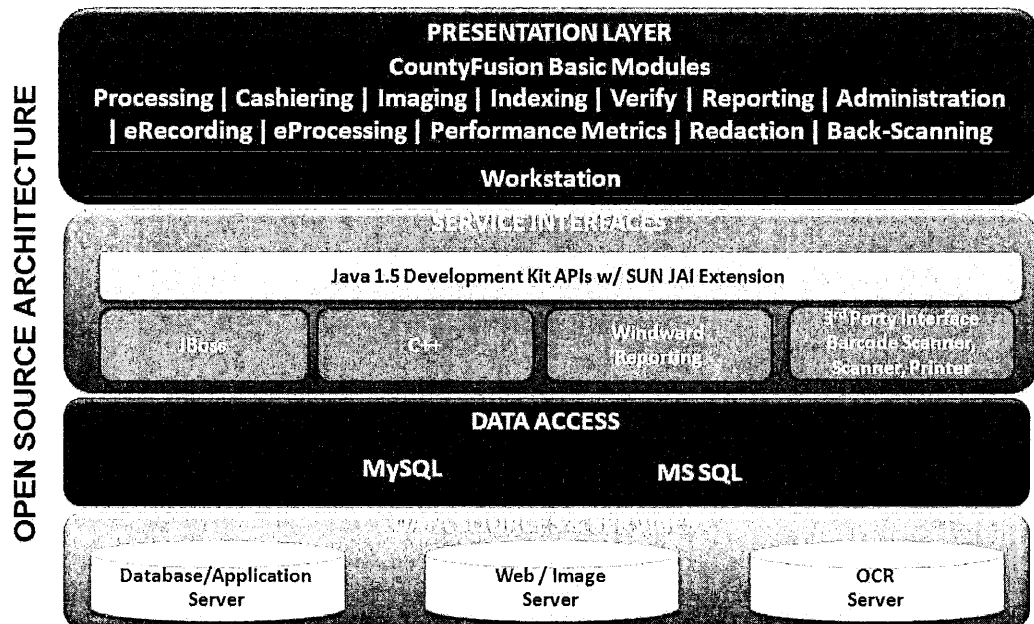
OPEN SOURCE ARCHITECTURE

PRESENTATION LAYER

CountyFusion Basic Modules

Processing | Cashiering | Imaging | Indexing | Verify | Reporting | Administration | eRecording | eProcessing | Performance Metrics | Redaction | Back-Scanning

Workstation

SERVICE INTERFACES

Java 1.5 Development Kit APIs w/ SUN JAI Extension

JBoss

C++

Windward Reporting

3rd Party Interface Barcode Scanner, Scanner, Printer

DATA ACCESS

MySQL

MS SQL

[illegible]

Database/Application Server

Web / Image Server

OCR Server